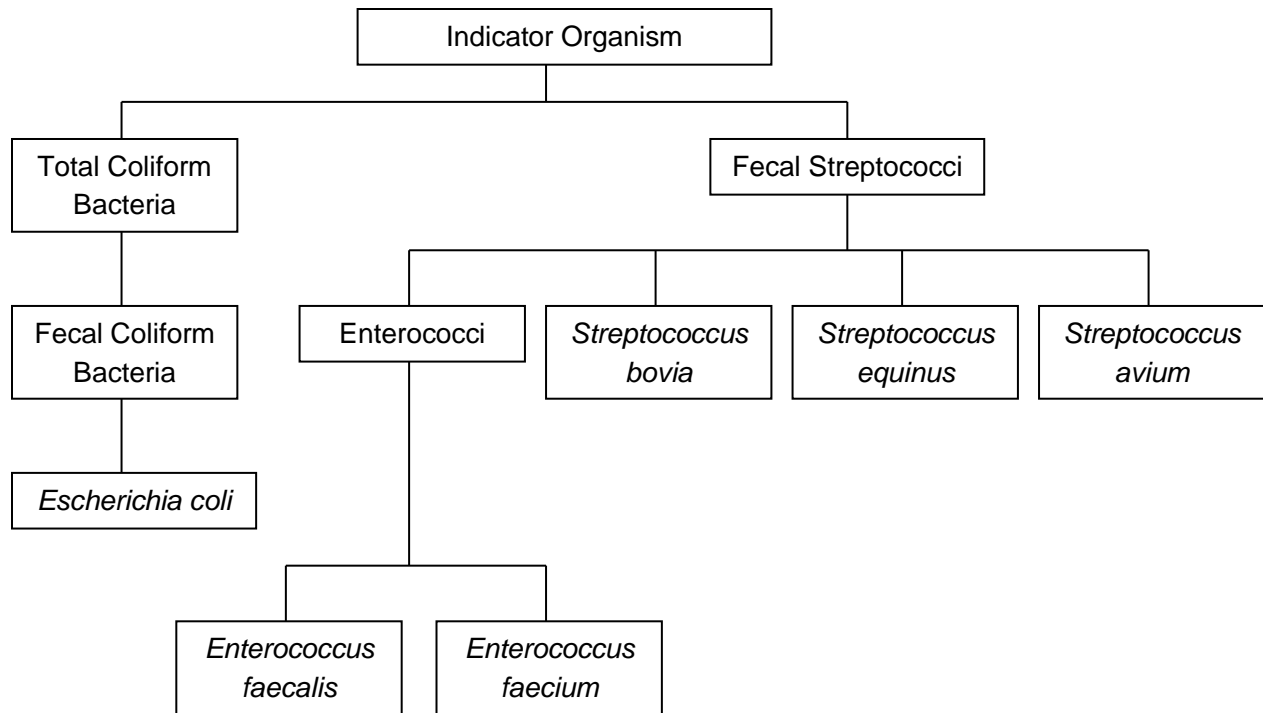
Indicator Organism

Total Coliform Bacteria

Fecal Streptococci

Fecal Coliform Bacteria

Enterococci

Streptococcus bovia

Streptococcus equinus

Streptococcus avium

Escherichia coli

Enterococcus faecalis

Enterococcus faecium